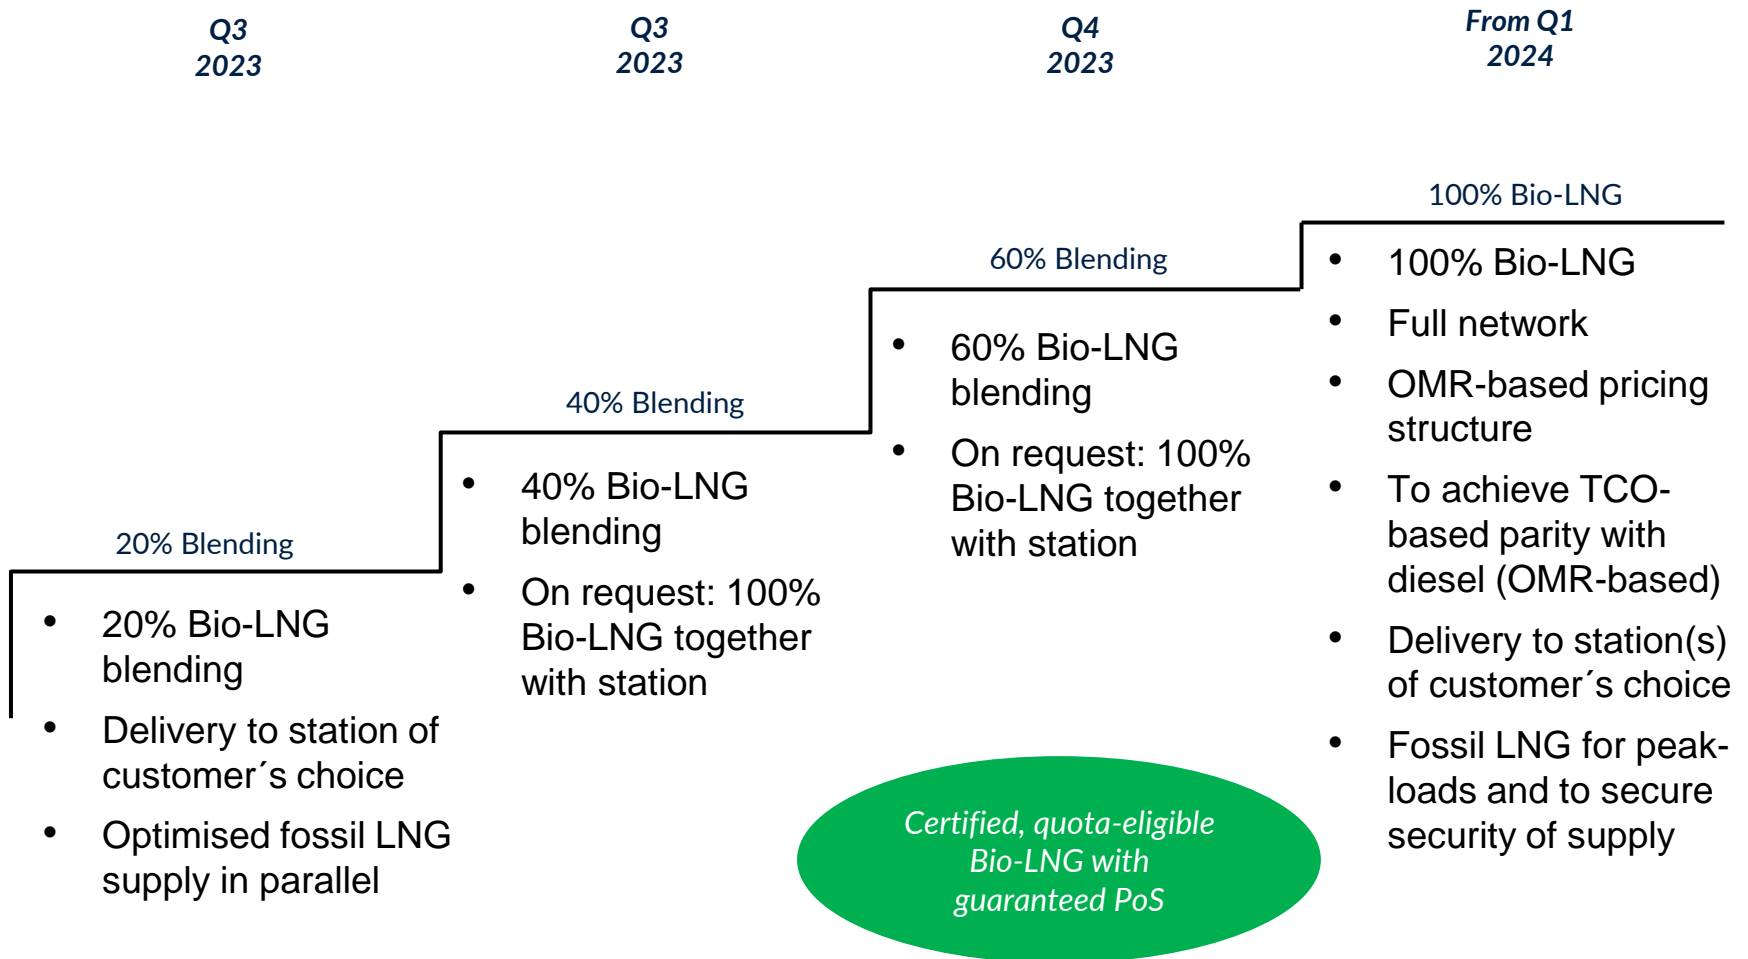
Q3 2023

Q3 2023

Q4 2023

From Q1 2024

100% Bio-LNG

60% Blending

40% Blending

20% Blending

• 20% Bio-LNG blending
• Delivery to station of customer´s choice
• Optimised fossil LNG supply in parallel

• 40% Bio-LNG blending
• On request: 100% Bio-LNG together with station

• 60% Bio-LNG blending
• On request: 100% Bio-LNG together with station

• 100% Bio-LNG
• Full network
• OMR-based pricing structure
• To achieve TCO-based parity with diesel (OMR-based)
• Delivery to station(s) of customer´s choice
• Fossil LNG for peak-loads and to secure security of supply

Certified, quota-eligible Bio-LNG with guaranteed PoS